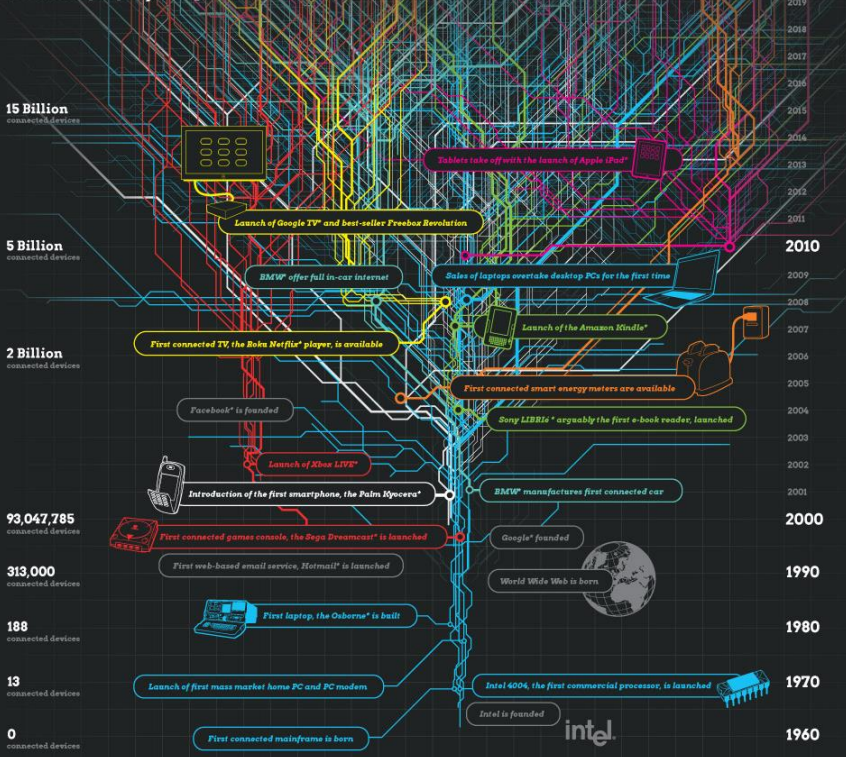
15 Billion
connected devices

5 Billion
connected devices

2 Billion
connected devices

93,047,785
connected devices

313,000
connected devices

188
connected devices

13
connected devices

0
connected devices

2019
2018
2017
2016
2015
2014
2013
2012
2011
2010
2009
2008
2007
2006
2005
2004
2003
2002
2001
2000
1990
1980
1970
1960

Tablets take off with the launch of Apple iPad*

Launch of Google TV* and best-seller Freebox Revolution

BMW* offer full in-car internet

Sales of laptops overtake desktop PCs for the first time

Launch of the Amazon Kindle*

First connected TV, the Roku Netflix* player, is available

First connected smart energy meters are available

Facebook* is founded

Sony LIBRIé* arguably the first e-book reader, launched

Launch of Xbox LIVE*

Introduction of the first smartphone, the Palm Kyocera*

BMW* manufactures first connected car

First connected games console, the Sega Dreamcast* is launched

Google* founded

First web-based email service, Hotmail* is launched

World Wide Web is born

First laptop, the Osborne* is built

Launch of first mass market home PC and PC modem

Intel 4004, the first commercial processor, is launched

Intel is founded

First connected mainframe is born

intel